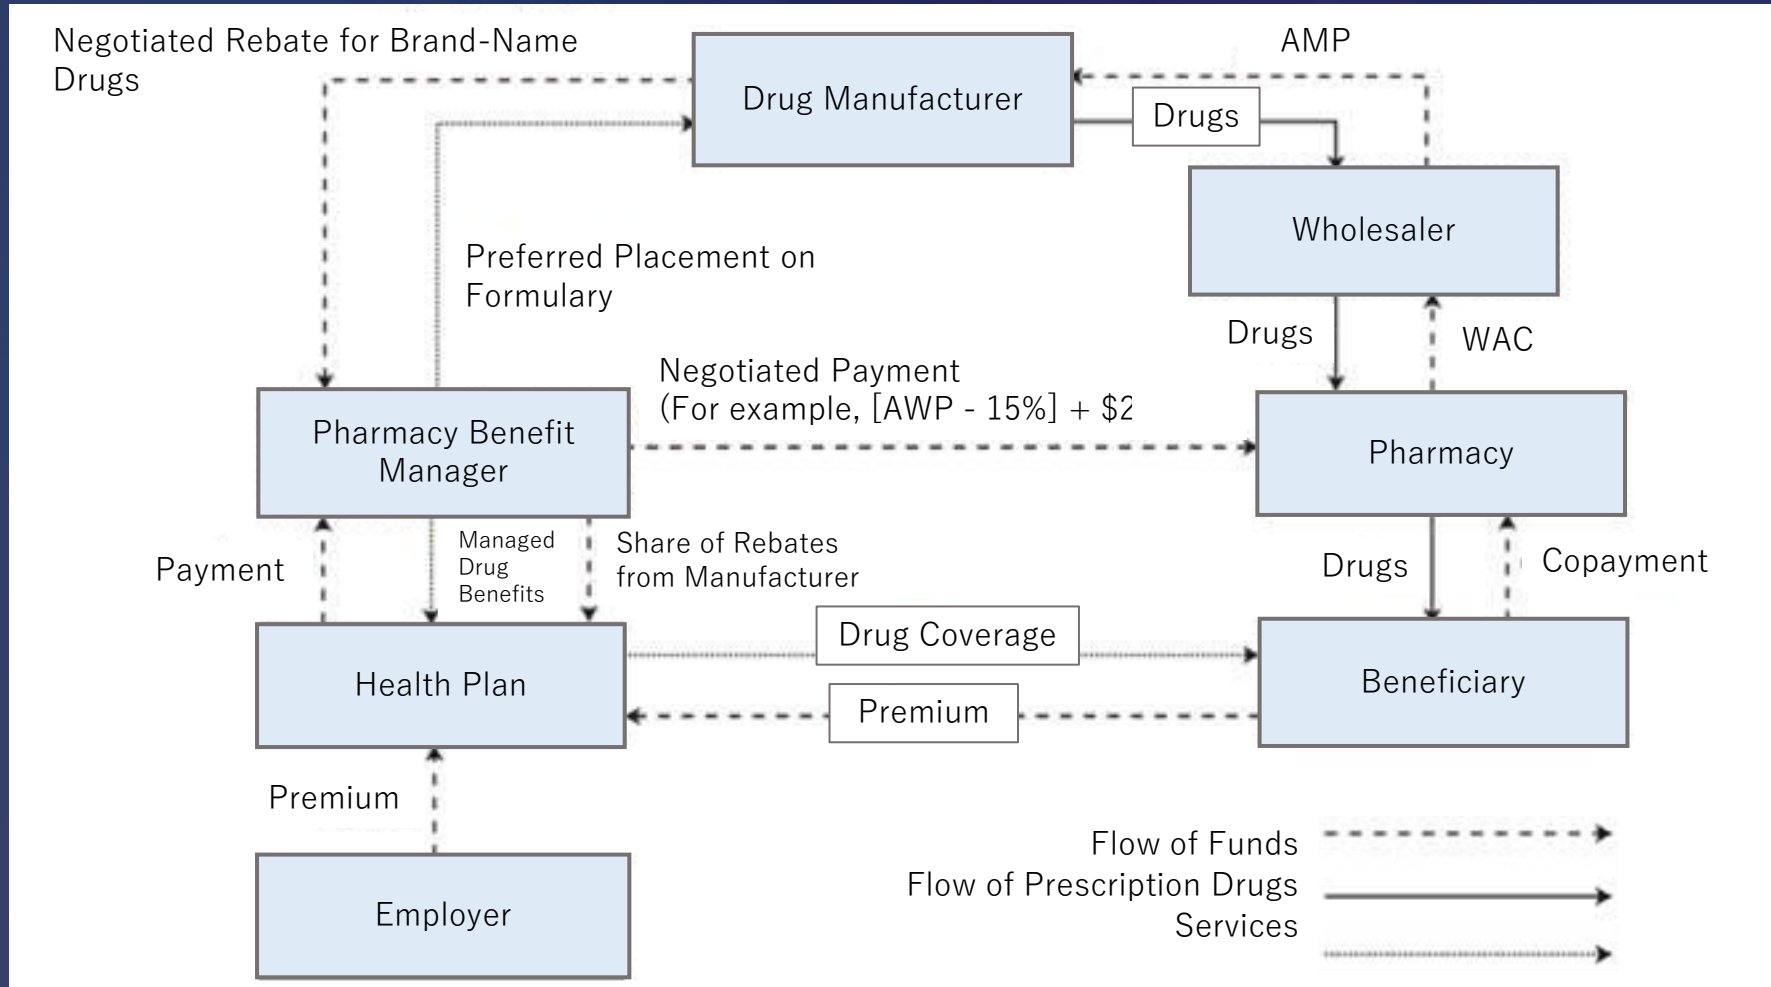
Negotiated Rebate for Brand-Name Drugs

Drug Manufacturer

AMP

Drugs

Wholesaler

Preferred Placement on Formulary

Drugs

WAC

Negotiated Payment
(For example, [AWP - 15%] + $2

Pharmacy Benefit Manager

Pharmacy

Payment

Managed Drug Benefits

Share of Rebates from Manufacturer

Drugs

Copayment

Drug Coverage

Health Plan

Beneficiary

Premium

Premium

Employer

Flow of Funds
Flow of Prescription Drugs
Services